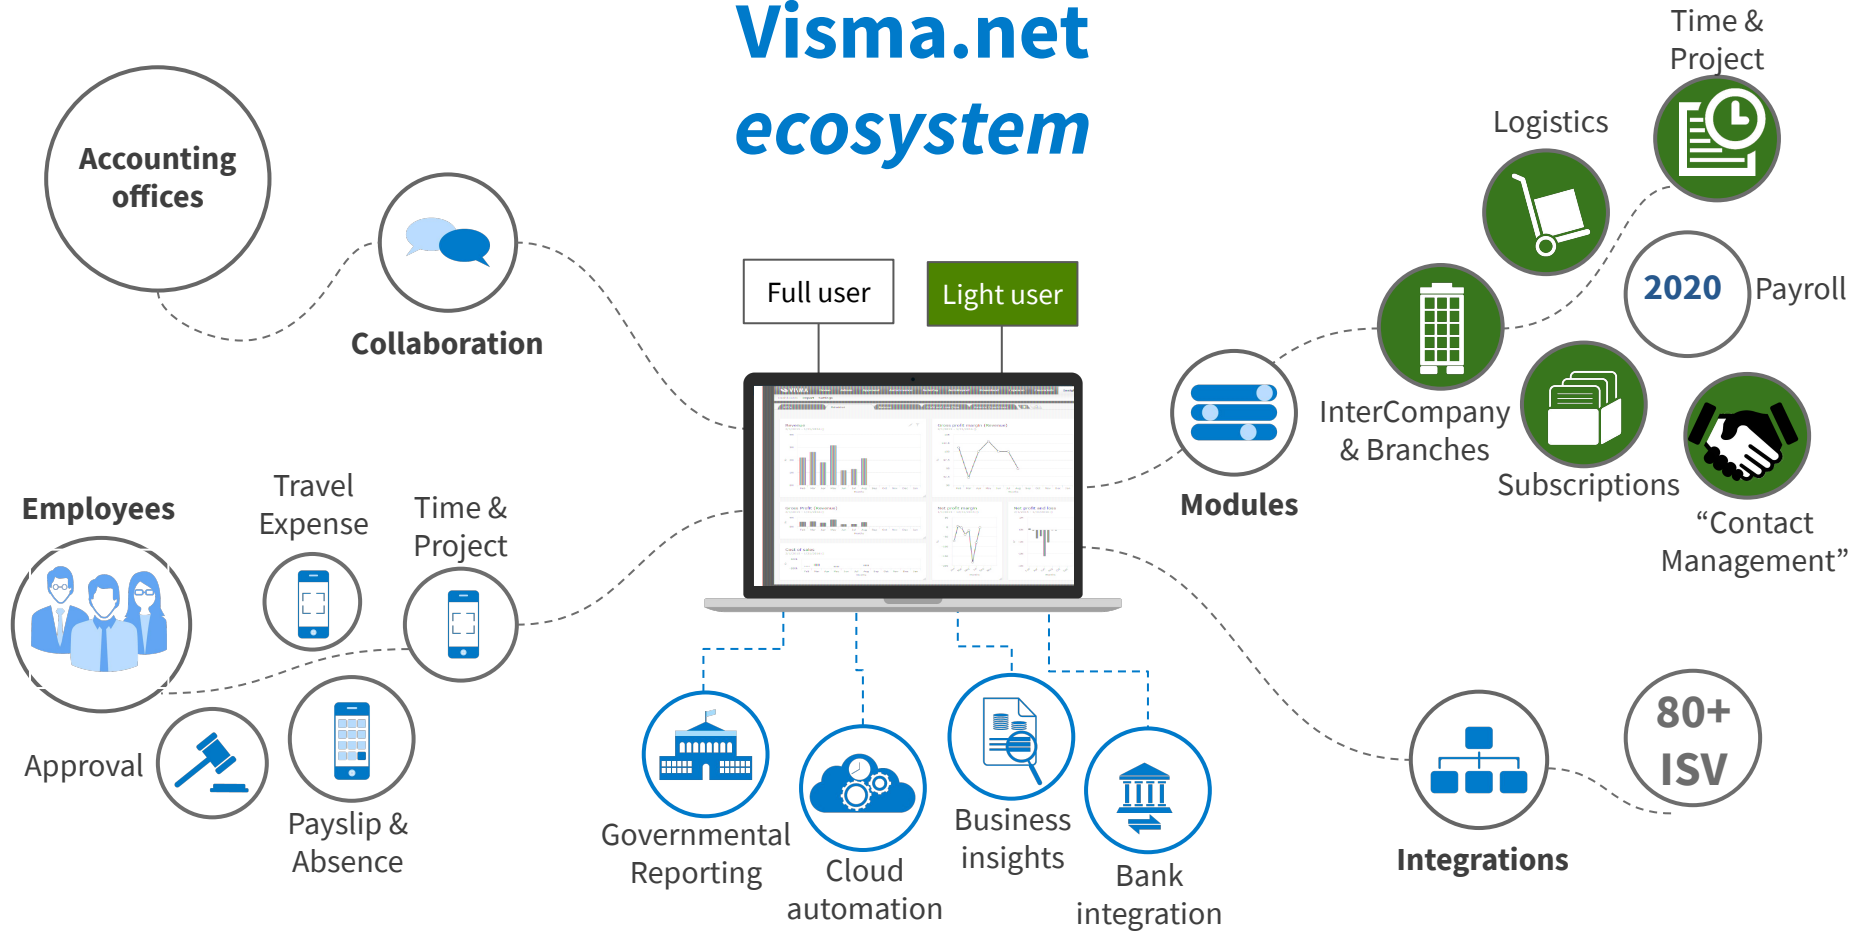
Visma.net ecosystem

Accounting offices

Collaboration

Full user

Light user

Time & Project

Logistics

2020

Payroll

InterCompany & Branches

Subscriptions

Modules

"Contact Management"

Employees

Travel Expense

Time & Project

Approval

Payslip & Absence

Governmental Reporting

Cloud automation

Business insights

Bank integration

Integrations

80+ ISV